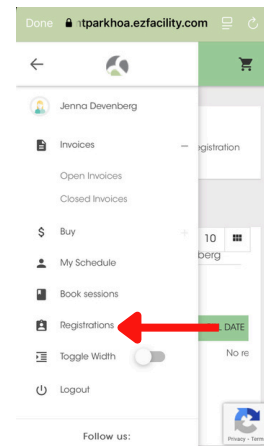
Done ntparkhoa.ezfacility.com

Jenna Devenberg

Invoices

Open Invoices

Closed Invoices

Buy

My Schedule

Book sessions

Registrations

Toggle Width

Logout

Follow us:

egistration

10

berg

DATE

No re

Privacy - Terms